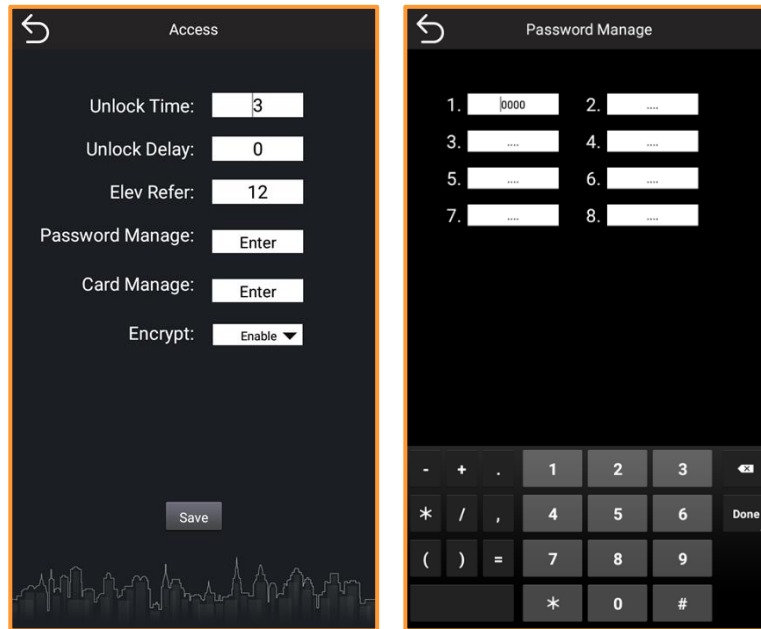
Access

Unlock Time: 3

Unlock Delay: 0

Elev Refer: 12

Password Manage: Enter

Card Manage: Enter

Encrypt: Enable

Save

Password Manage

1. 0000 2. ....
3. .... 4. ....
5. .... 6. ....
7. .... 8. ....

- + . 1 2 3
* / , 4 5 6 Done
( ) = 7 8 9
* 0 #